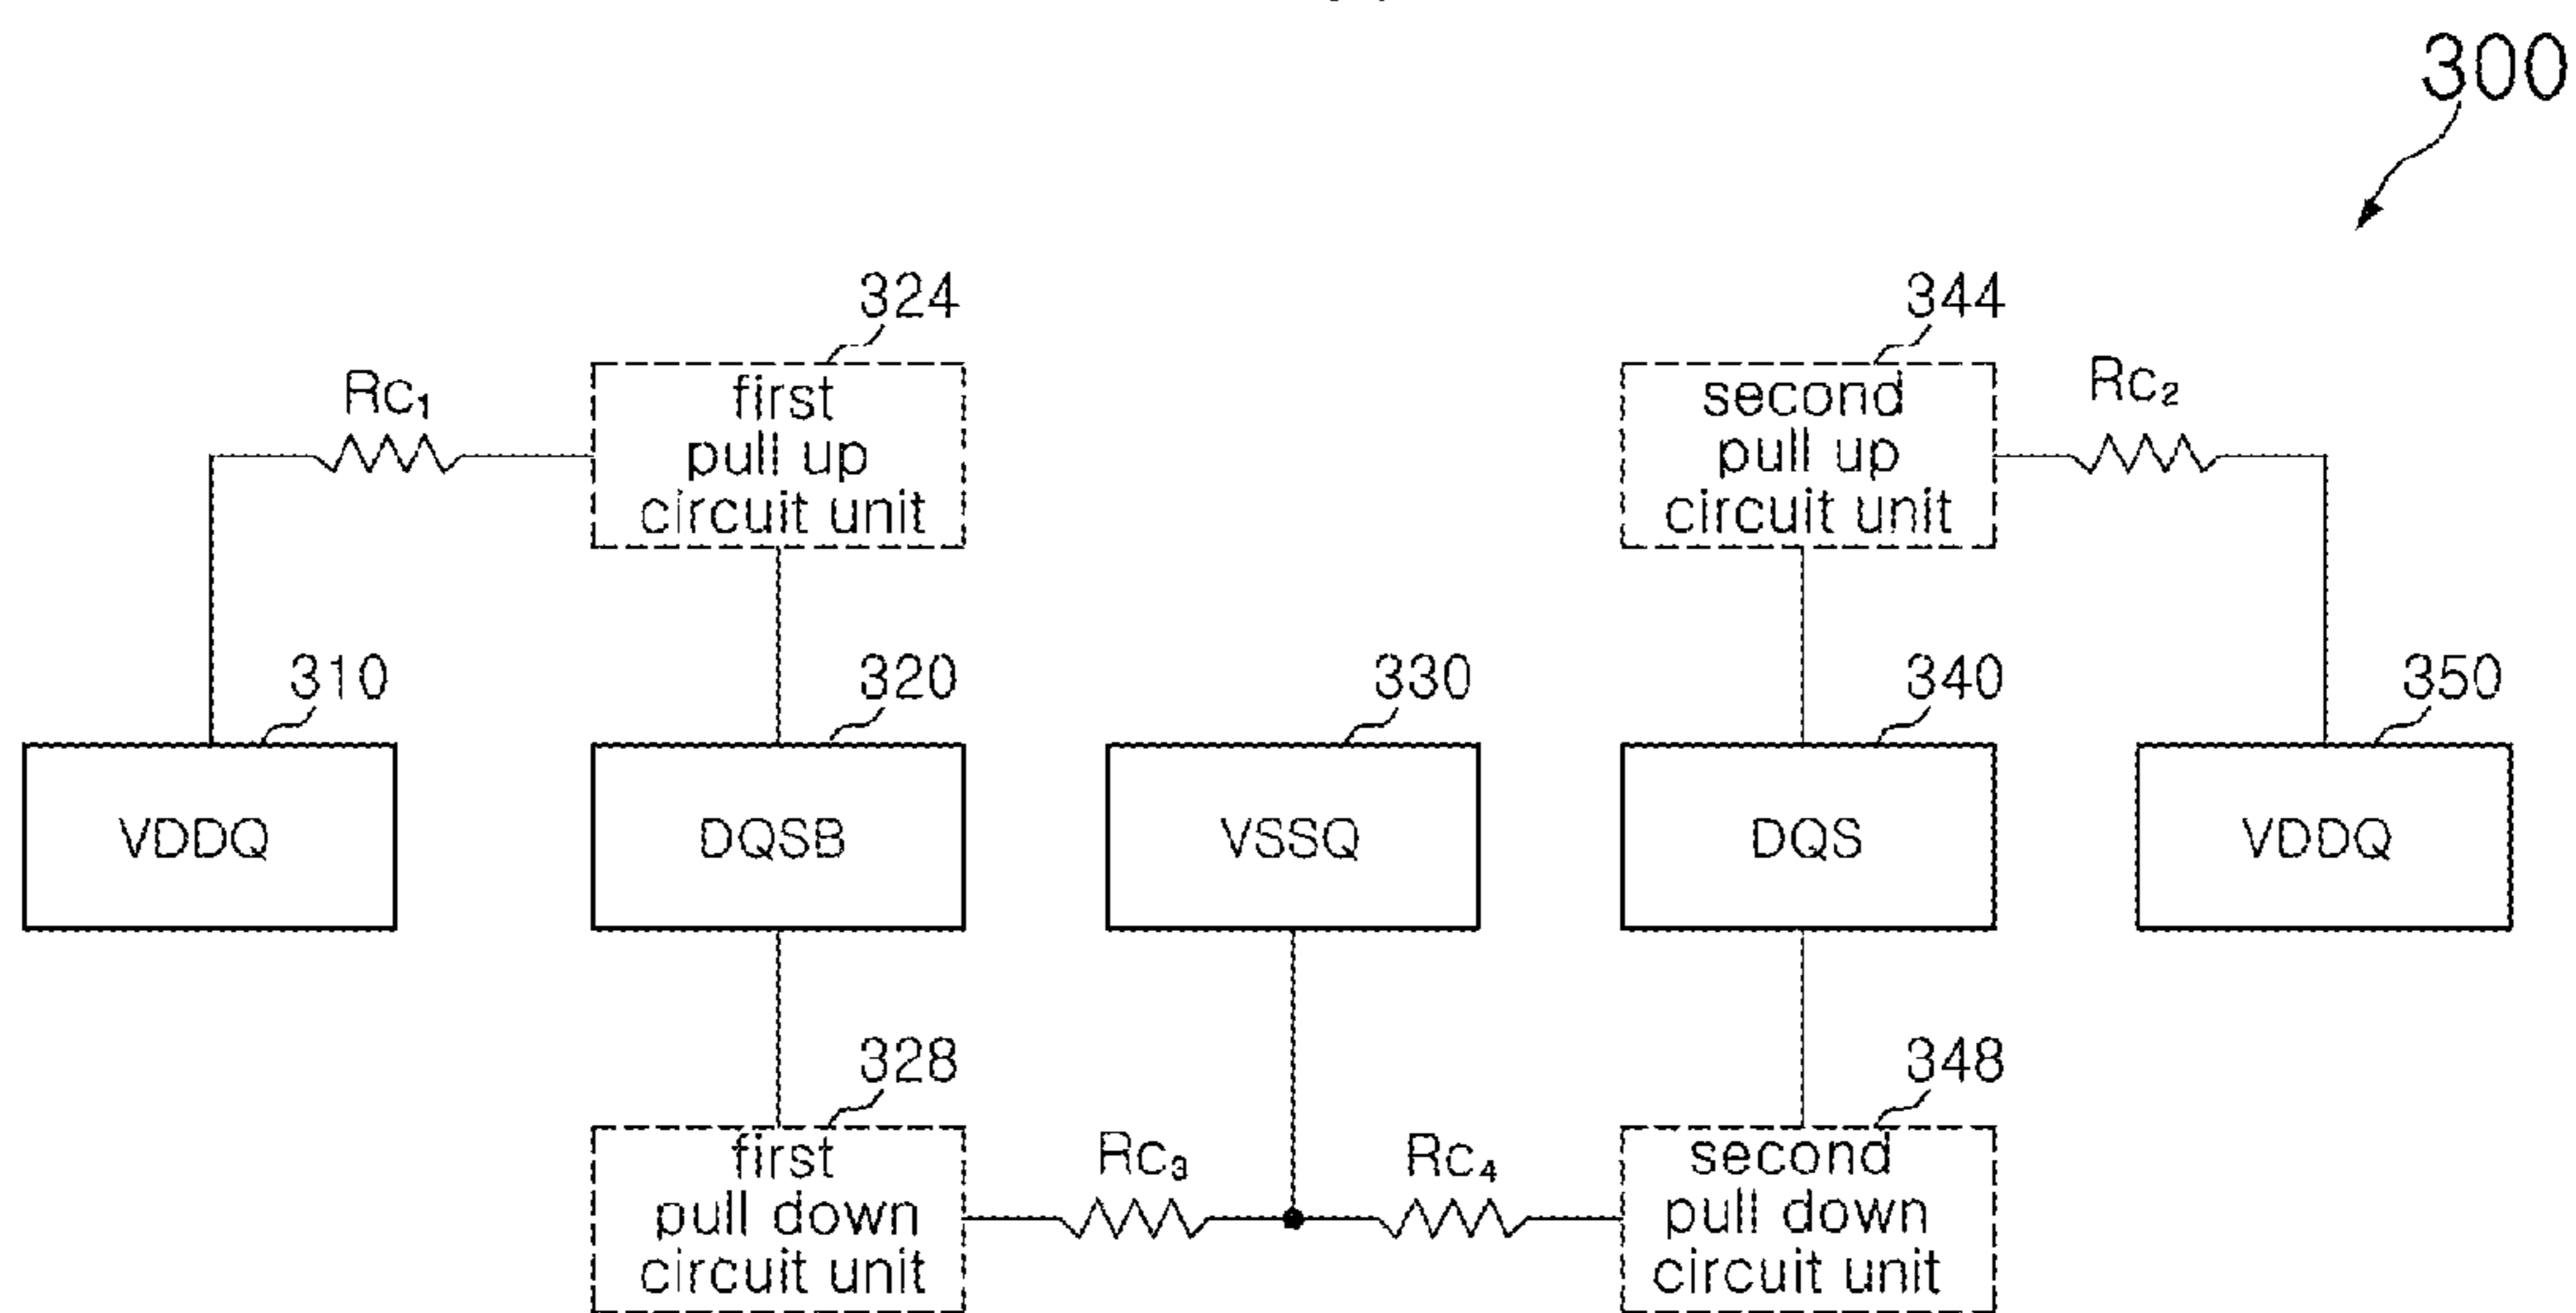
300

324

first pull up circuit unit

344

second pull up circuit unit

$Rc_1$

$Rc_2$

310

VDDQ

320

DQSB

330

VSSQ

340

DQS

350

VDDQ

328

first pull down circuit unit

$Rc_3$

$Rc_4$

348

second pull down circuit unit